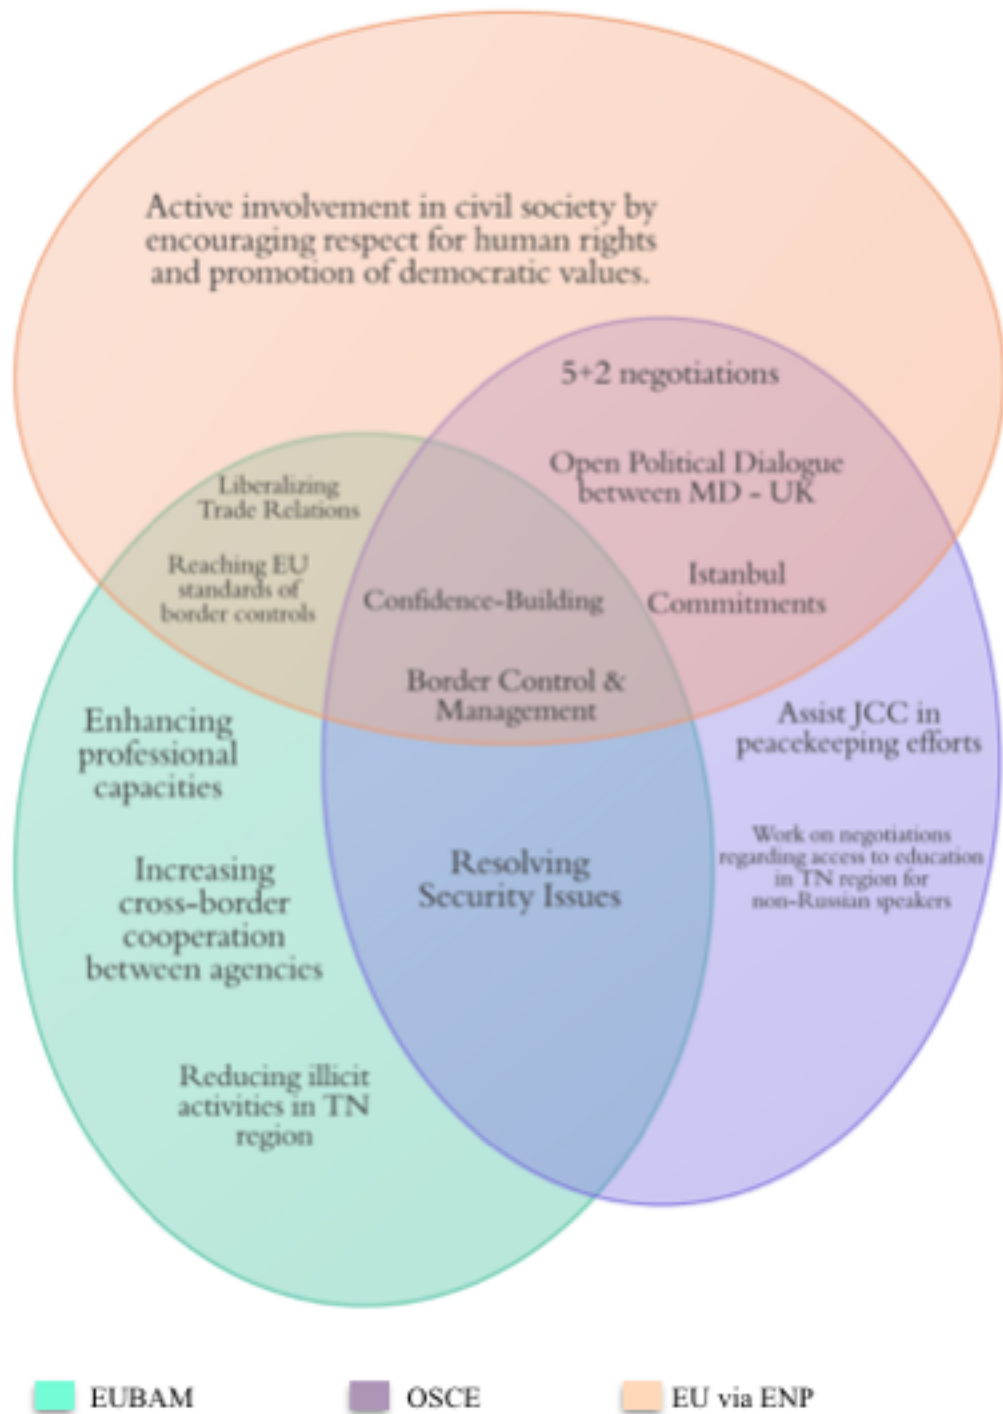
Active involvement in civil society by encouraging respect for human rights and promotion of democratic values.

5+2 negotiations

Open Political Dialogue between MD - UK

Istanbul Commitments

Liberalizing Trade Relations

Reaching EU standards of border controls

Confidence-Building

Border Control & Management

Assist JCC in peacekeeping efforts

Enhancing professional capacities

Work on negotiations regarding access to education in TN region for non-Russian speakers

Increasing cross-border cooperation between agencies

Resolving Security Issues

Reducing illicit activities in TN region

EUBAM

OSCE

EU via ENP